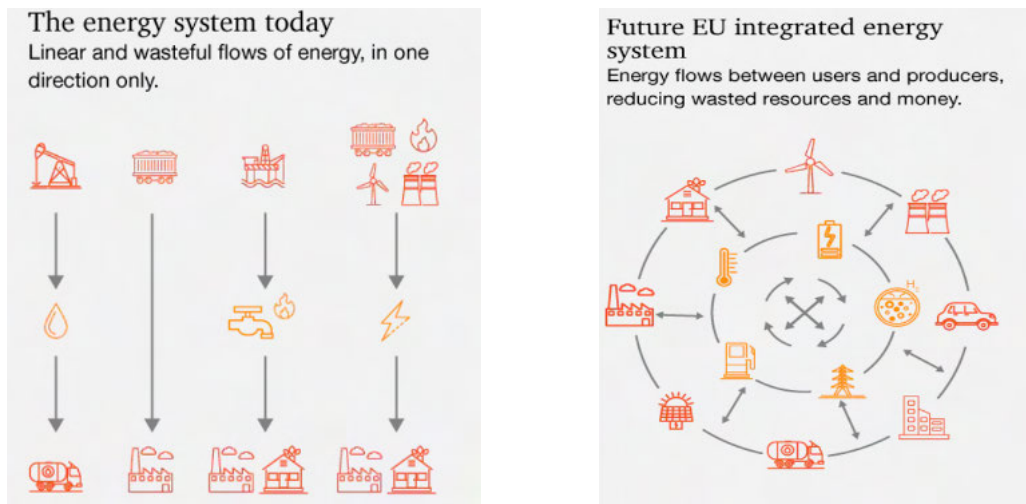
The energy system today
Linear and wasteful flows of energy, in one direction only.

Future EU integrated energy system
Energy flows between users and producers, reducing wasted resources and money.

$H_2$